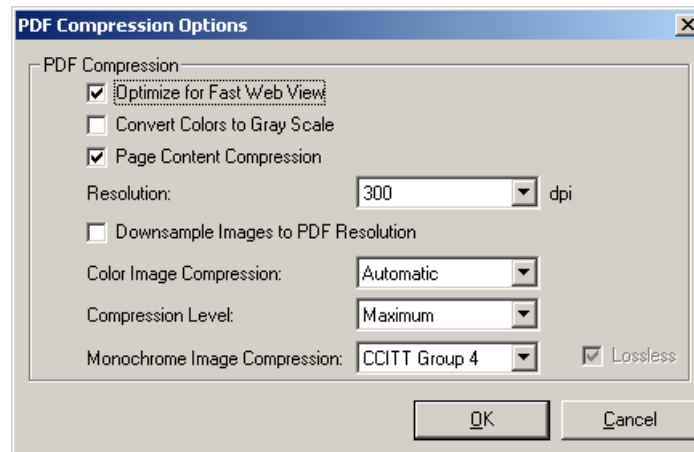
PDF Compression Options

PDF Compression

☑ Optimize for Fast Web View

☐ Convert Colors to Gray Scale

☑ Page Content Compression

Resolution: 300 dpi

☐ Downsample Images to PDF Resolution

Color Image Compression: Automatic

Compression Level: Maximum

Monochrome Image Compression: CCITT Group 4 ☑ Lossless

OK Cancel